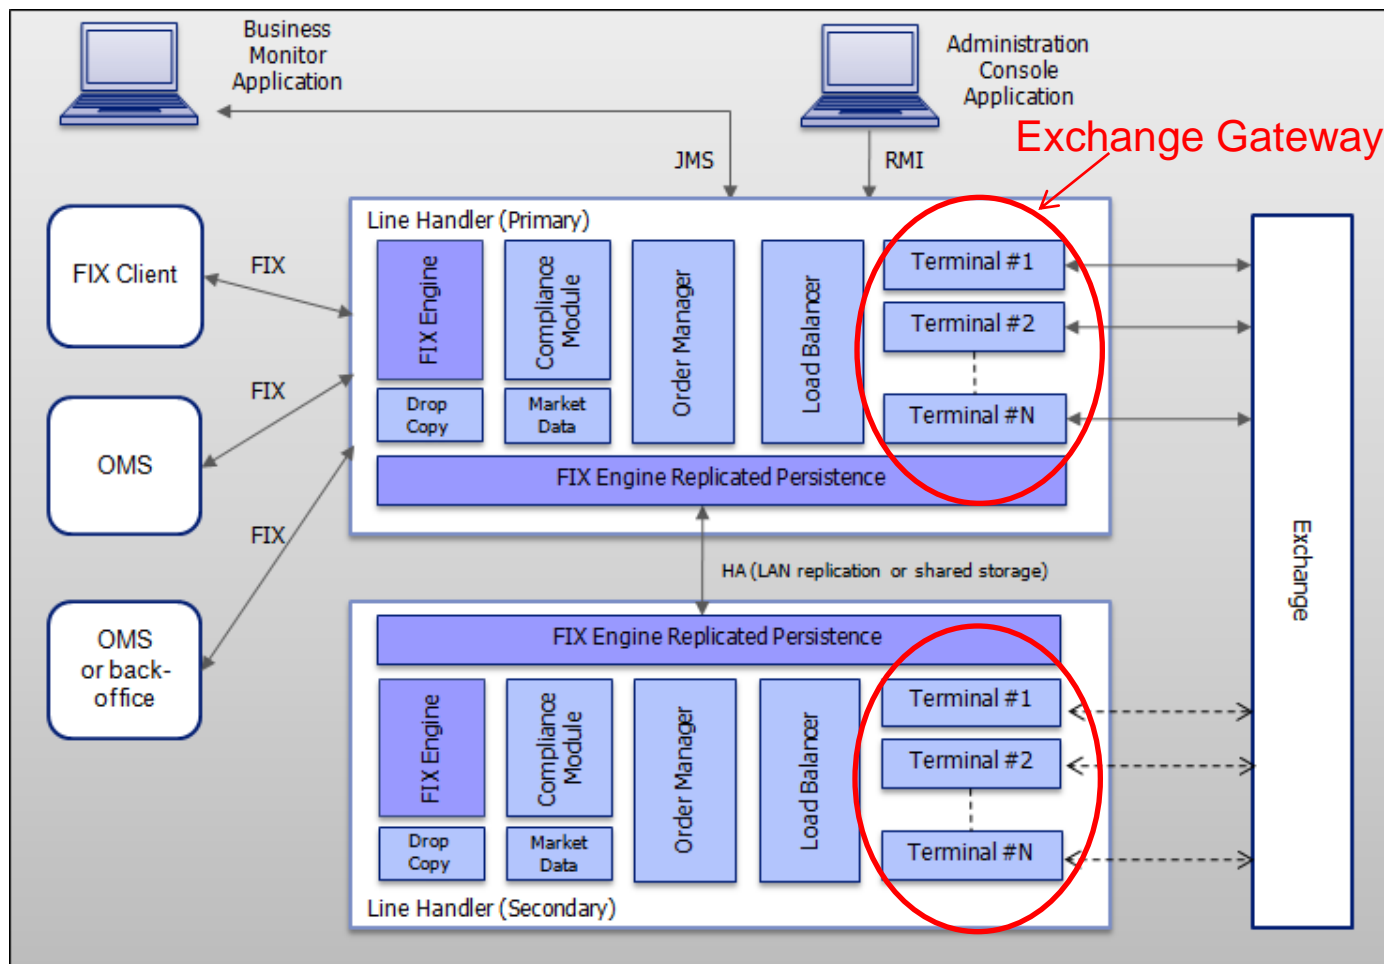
Business Monitor Application

Administration Console Application

Exchange Gateway

JMS

RMI

FIX Client

FIX

OMS

FIX

OMS or back-office

FIX

Line Handler (Primary)

FIX Engine

Compliance Module

Order Manager

Load Balancer

Terminal #1

Terminal #2

Terminal #N

Drop Copy

Market Data

FIX Engine Replicated Persistence

HA (LAN replication or shared storage)

FIX Engine Replicated Persistence

FIX Engine

Compliance Module

Order Manager

Load Balancer

Terminal #1

Terminal #2

Terminal #N

Drop Copy

Market Data

Line Handler (Secondary)

Exchange